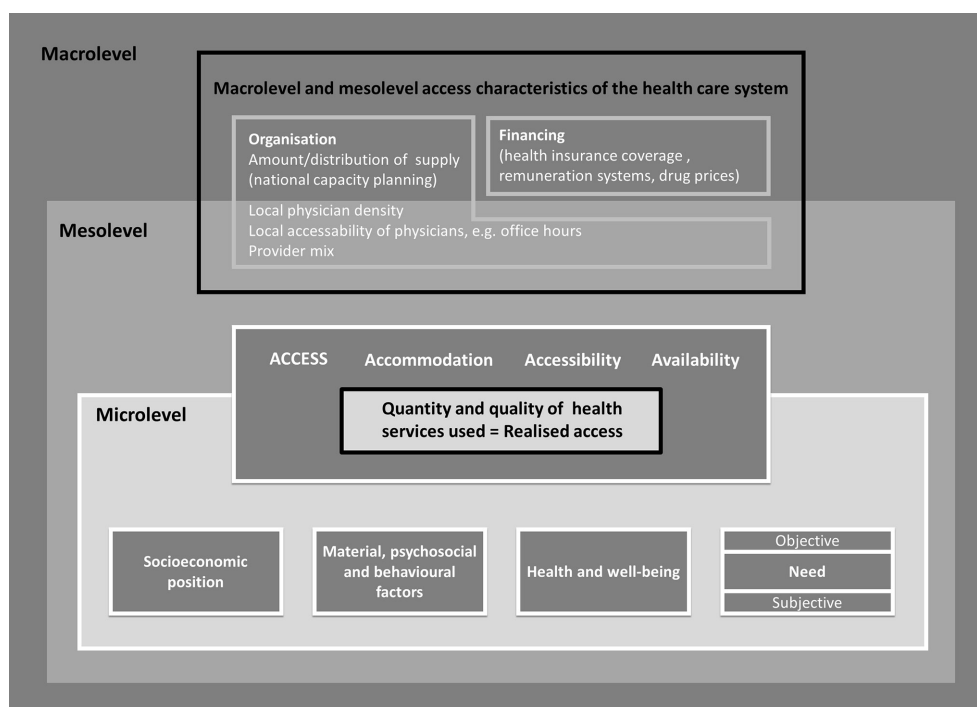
Macrolevel

Macrolevel and mesolevel access characteristics of the health care system

Organisation
Amount/distribution of supply (national capacity planning)

Financing
(health insurance coverage , remuneration systems, drug prices)

Mesolevel

Local physician density
Local accessability of physicians, e.g. office hours
Provider mix

ACCESS Accommodation Accessibility Availability

Microlevel

Quantity and quality of health services used = Realised access

Socioeconomic position

Material, psychosocial and behavioural factors

Health and well-being

Objective
Need
Subjective